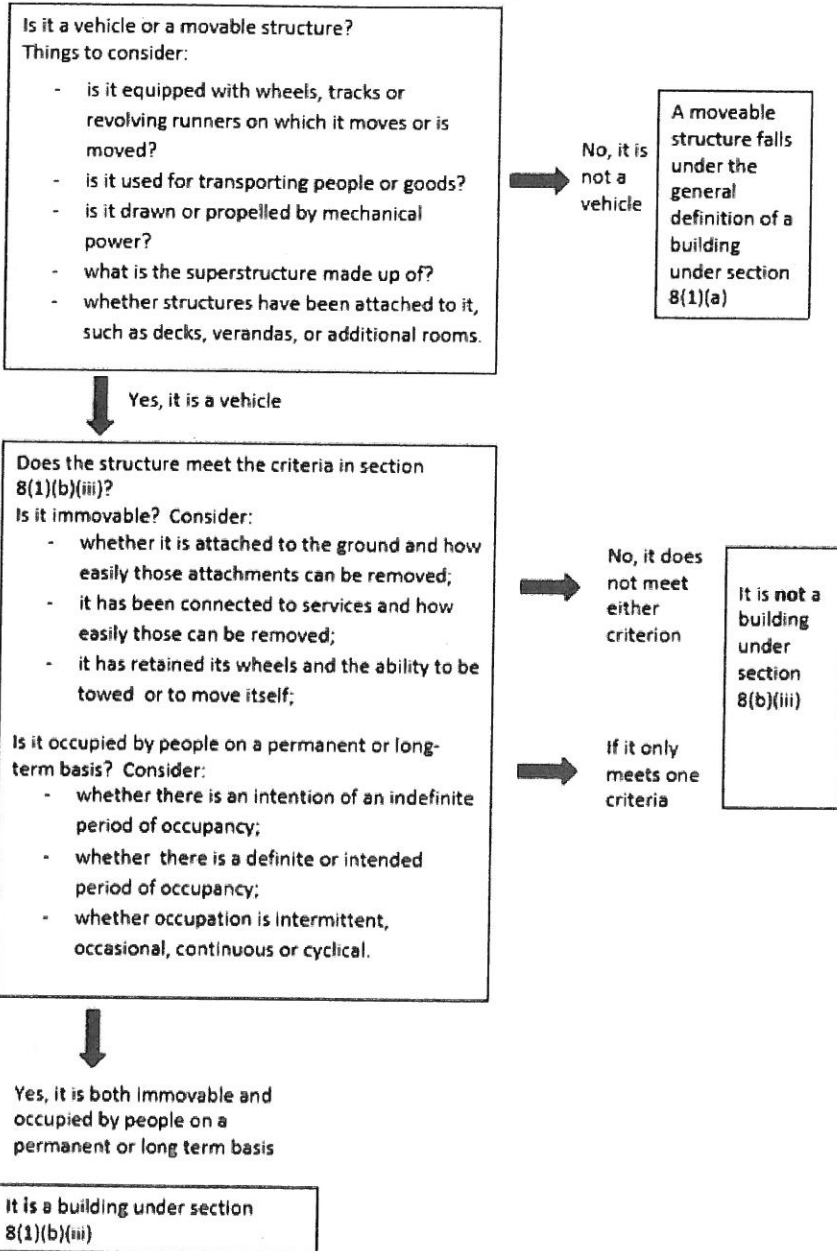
Is it a vehicle or a movable structure?
Things to consider:

- is it equipped with wheels, tracks or revolving runners on which it moves or is moved?
- is it used for transporting people or goods?
- is it drawn or propelled by mechanical power?
- what is the superstructure made up of?
- whether structures have been attached to it, such as decks, verandas, or additional rooms.

No, it is not a vehicle

A moveable structure falls under the general definition of a building under section 8(1)(a)

Yes, it is a vehicle

Does the structure meet the criteria in section 8(1)(b)(iii)?
Is it immovable? Consider:

- whether it is attached to the ground and how easily those attachments can be removed;
- it has been connected to services and how easily those can be removed;
- it has retained its wheels and the ability to be towed or to move itself;

Is it occupied by people on a permanent or long-term basis? Consider:

- whether there is an intention of an indefinite period of occupancy;
- whether there is a definite or intended period of occupancy;
- whether occupation is intermittent, occasional, continuous or cyclical.

No, it does not meet either criterion

If it only meets one criteria

It is **not** a building under section 8(b)(iii)

Yes, it is both immovable and occupied by people on a permanent or long term basis

It is a building under section 8(1)(b)(iii)